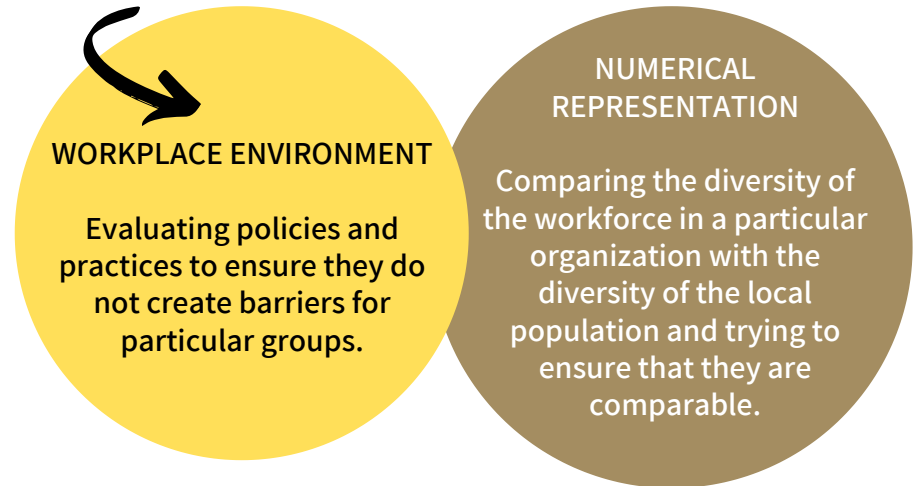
WORKPLACE ENVIRONMENT

Evaluating policies and practices to ensure they do not create barriers for particular groups.

NUMERICAL REPRESENTATION

Comparing the diversity of the workforce in a particular organization with the diversity of the local population and trying to ensure that they are comparable.